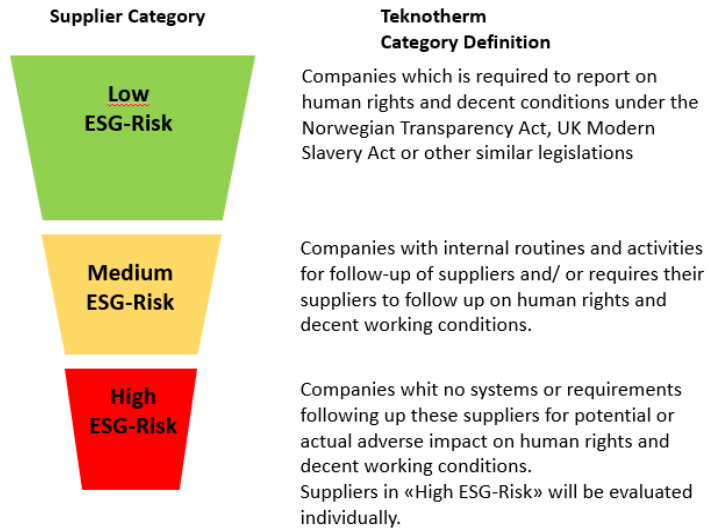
Supplier Category

Teknotherm
Category Definition

Low
ESG-Risk

Companies which is required to report on human rights and decent conditions under the Norwegian Transparency Act, UK Modern Slavery Act or other similar legislations

Medium
ESG-Risk

Companies with internal routines and activities for follow-up of suppliers and/ or requires their suppliers to follow up on human rights and decent working conditions.

High
ESG-Risk

Companies whit no systems or requirements following up these suppliers for potential or actual adverse impact on human rights and decent working conditions.
Suppliers in «High ESG-Risk» will be evaluated individually.